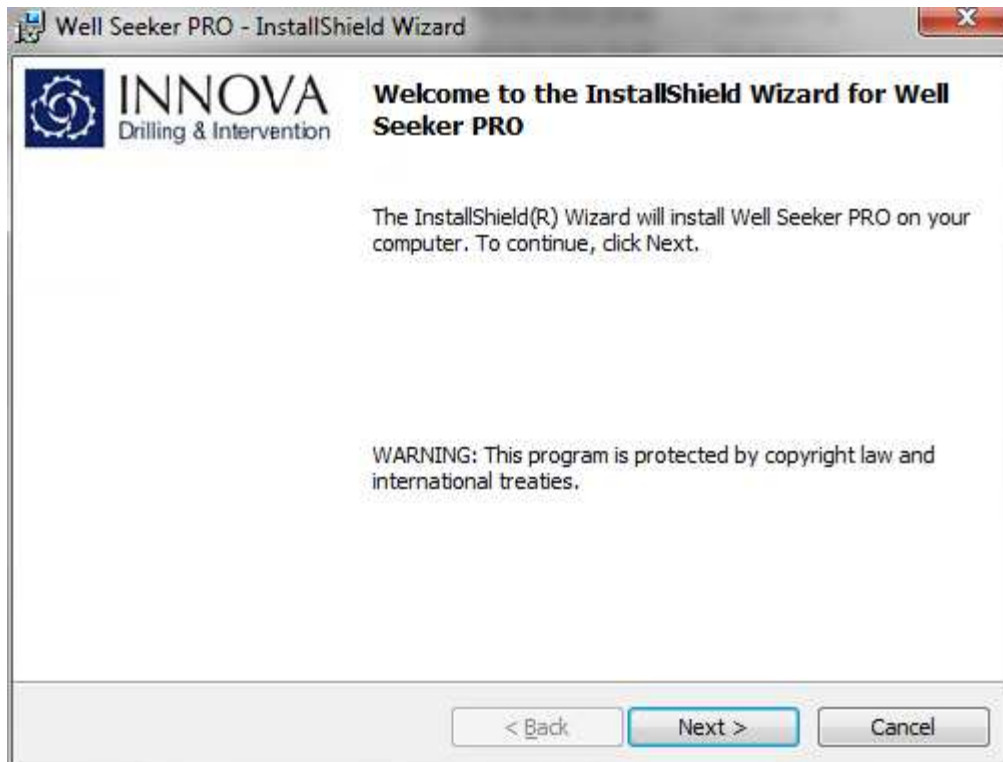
Well Seeker PRO - InstallShield Wizard

INNOVA
Drilling & Intervention

Welcome to the InstallShield Wizard for Well Seeker PRO

The InstallShield(R) Wizard will install Well Seeker PRO on your computer. To continue, click Next.

WARNING: This program is protected by copyright law and international treaties.

< Back
Next >
Cancel